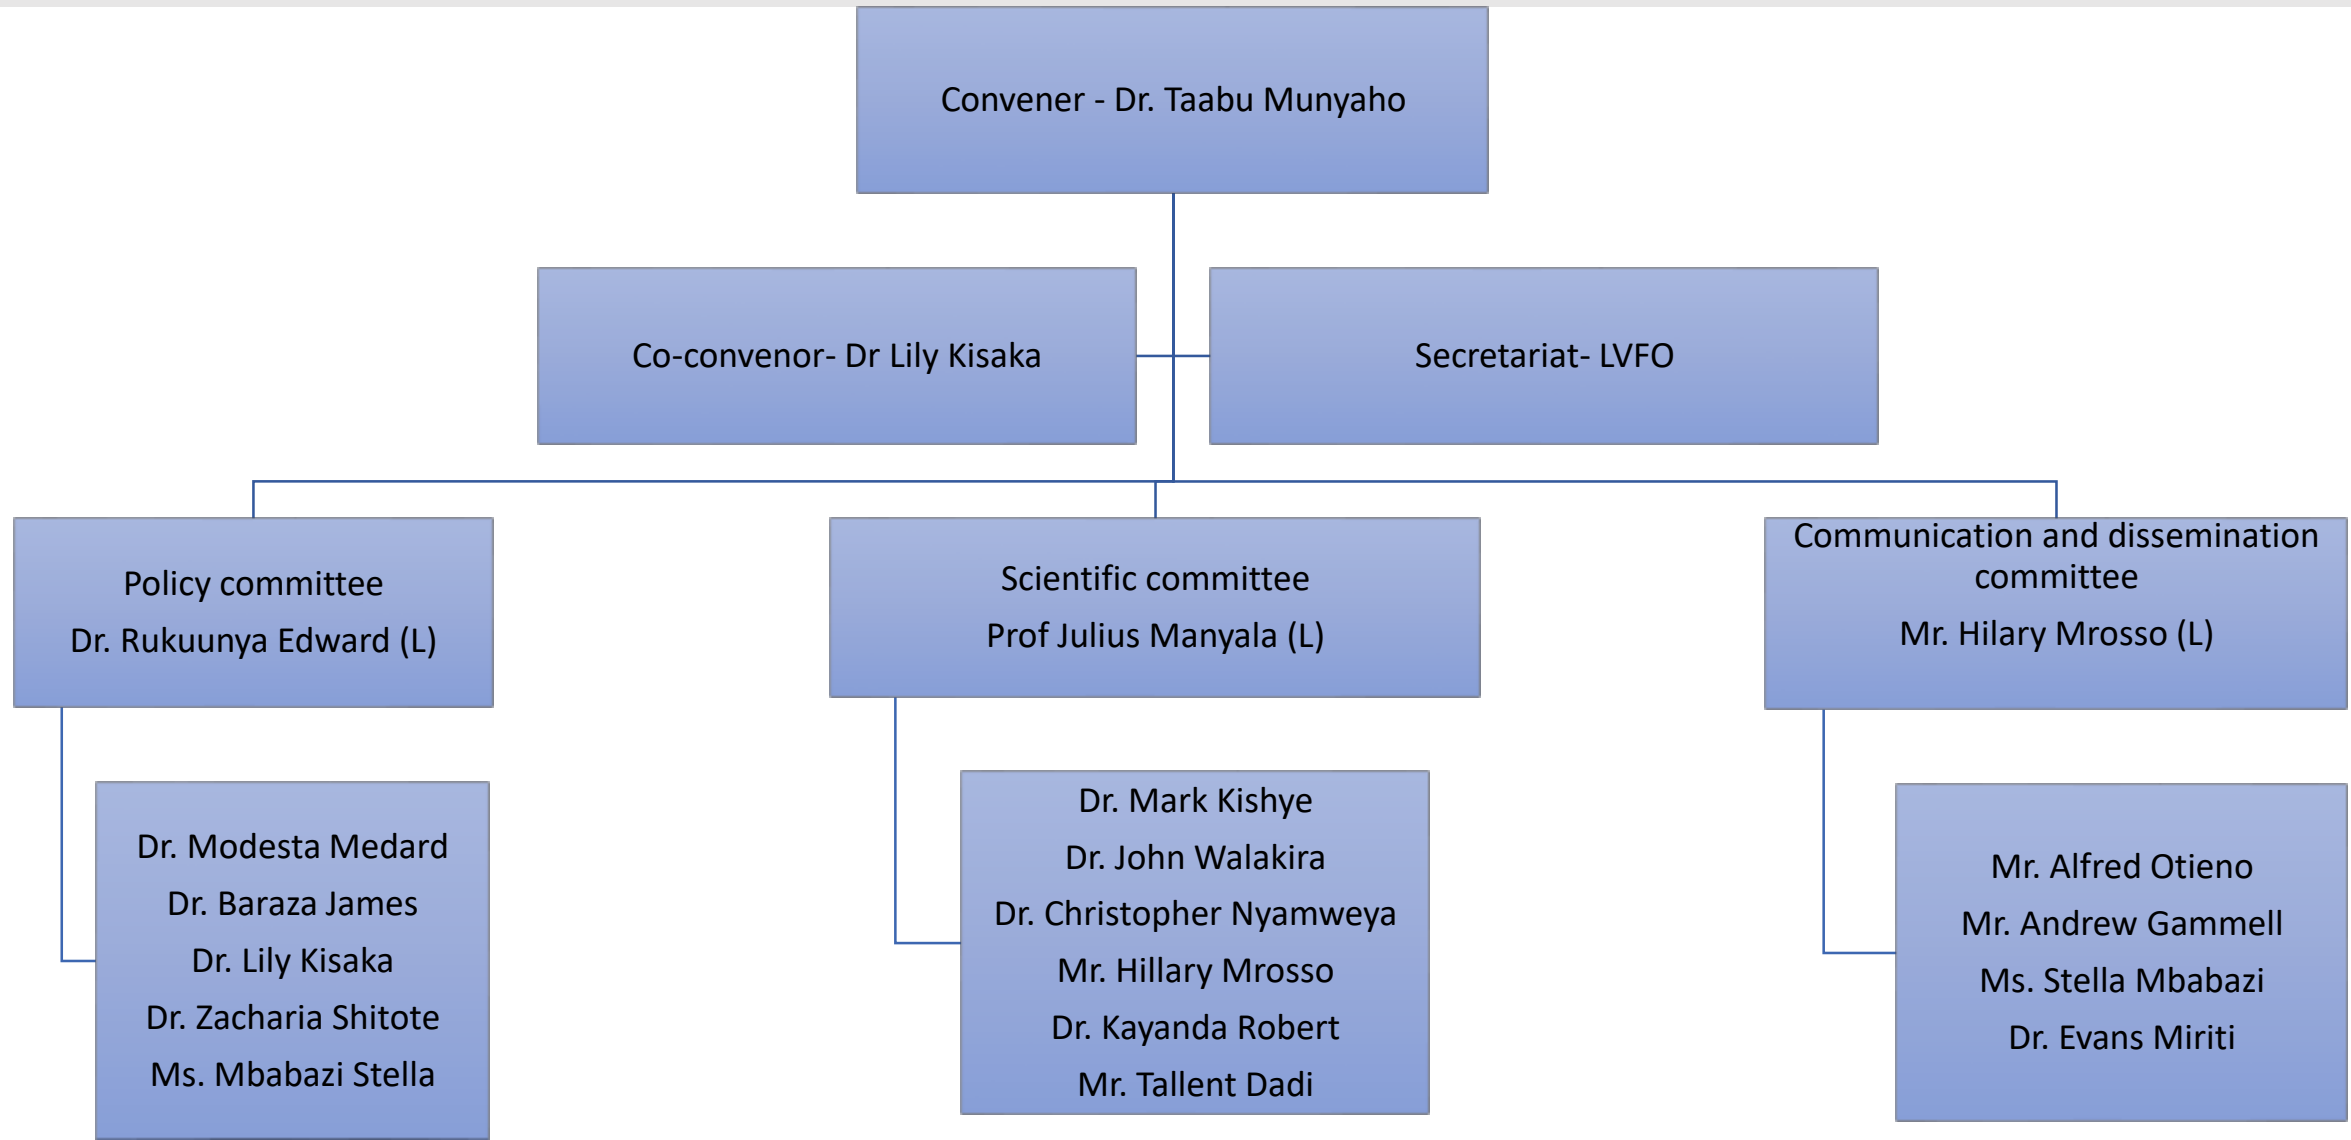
Convener - Dr. Taabu Munyaho

Co-convenor- Dr Lily Kisaka

Secretariat- LVFO

Policy committee
Dr. Rukuunya Edward (L)

Scientific committee
Prof Julius Manyala (L)

Communication and dissemination committee
Mr. Hilary Mrosso (L)

Dr. Modesta Medard
Dr. Baraza James
Dr. Lily Kisaka
Dr. Zacharia Shitote
Ms. Mbabazi Stella

Dr. Mark Kishye
Dr. John Walakira
Dr. Christopher Nyamweya
Mr. Hillary Mrosso
Dr. Kayanda Robert
Mr. Tallent Dadi

Mr. Alfred Otieno
Mr. Andrew Gammell
Ms. Stella Mbabazi
Dr. Evans Miriti